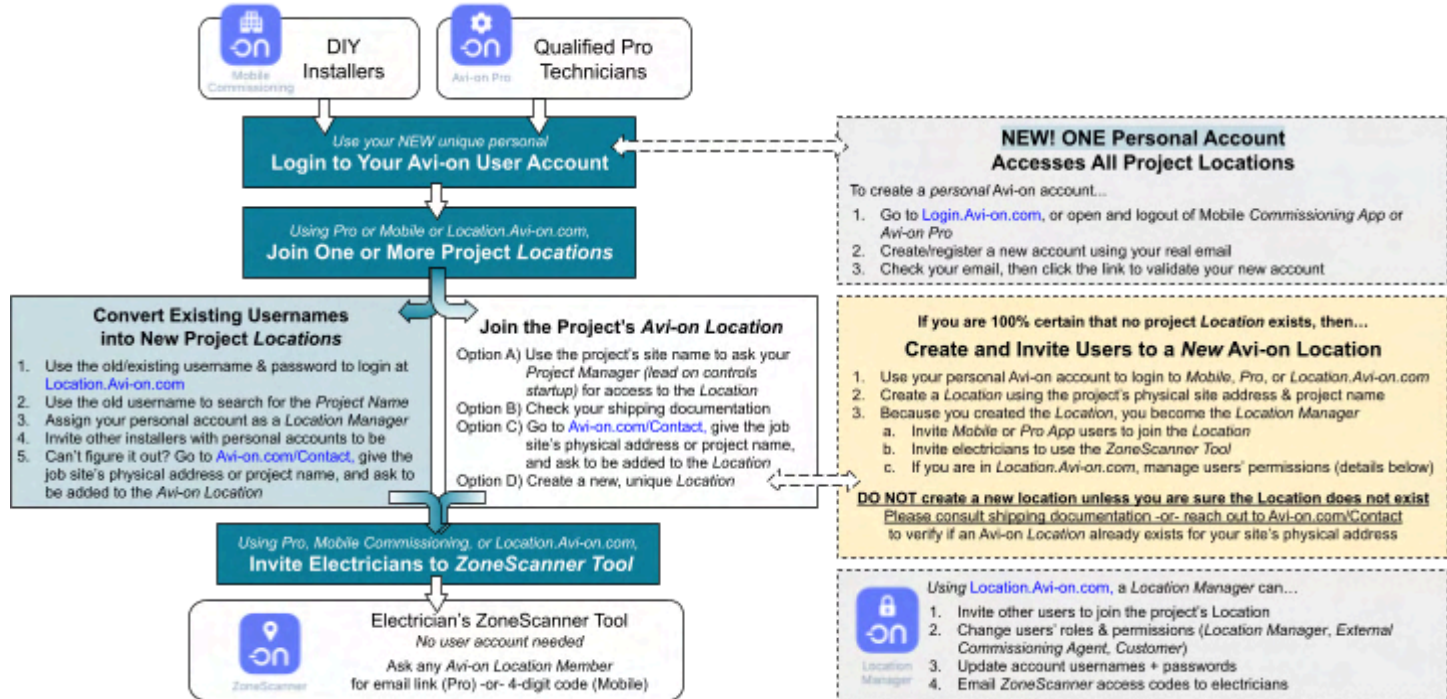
-ON
Mobile Commissioning

DIY Installers

-ON
Avi-on Pro

Qualified Pro Technicians

Use your NEW unique personal
Login to Your Avi-on User Account

Using Pro or Mobile or Location.Avi-on.com,
Join One or More Project Locations

Convert Existing Usernames into New Project Locations

1. Use the old/existing username & password to login at Location.Avi-on.com
2. Use the old username to search for the Project Name
3. Assign your personal account as a Location Manager
4. Invite other installers with personal accounts to be
5. Can't figure it out? Go to Avi-on.com/Contact, give the job site's physical address or project name, and ask to be added to the Avi-on Location

Join the Project's Avi-on Location

Option A) Use the project's site name to ask your Project Manager (lead on controls startup) for access to the Location
Option B) Check your shipping documentation
Option C) Go to Avi-on.com/Contact, give the job site's physical address or project name, and ask to be added to the Location
Option D) Create a new, unique Location

Using Pro, Mobile Commissioning, or Location.Avi-on.com,
Invite Electricians to ZoneScanner Tool

-ON
ZoneScanner

Electrician's ZoneScanner Tool
No user account needed
Ask any Avi-on Location Member for email link (Pro) -or- 4-digit code (Mobile)

NEW! ONE Personal Account Accesses All Project Locations

To create a personal Avi-on account...

1. Go to Login.Avi-on.com, or open and logout of Mobile Commissioning App or Avi-on Pro
2. Create/register a new account using your real email
3. Check your email, then click the link to validate your new account

If you are 100% certain that no project Location exists, then...

Create and Invite Users to a New Avi-on Location

1. Use your personal Avi-on account to login to Mobile, Pro, or Location.Avi-on.com
2. Create a Location using the project's physical site address & project name
3. Because you created the Location, you become the Location Manager
a. Invite Mobile or Pro App users to join the Location
b. Invite electricians to use the ZoneScanner Tool
c. If you are in Location.Avi-on.com, manage users' permissions (details below)

DO NOT create a new location unless you are sure the Location does not exist
Please consult shipping documentation -or- reach out to Avi-on.com/Contact to verify if an Avi-on Location already exists for your site's physical address

-ON
Location Manager

Using Location.Avi-on.com, a Location Manager can...

1. Invite other users to join the project's Location
2. Change users' roles & permissions (Location Manager, External Commissioning Agent, Customer)
3. Update account usernames + passwords
4. Email ZoneScanner access codes to electricians